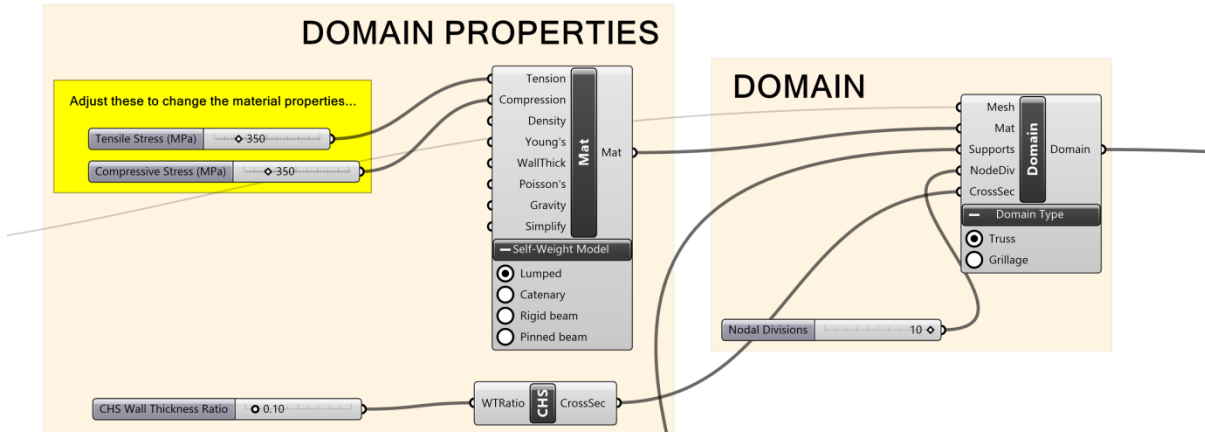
DOMAIN PROPERTIES

Adjust these to change the material properties...

Tensile Stress (MPa) ◊ 350

Compressive Stress (MPa) ◊ 350

Tension
Compression
Density
Young's
WallThick
Poisson's
Gravity
Simplify

Mat

Mat

Self-Weight Model

Lumped
Catenary
Rigid beam
Pinned beam

DOMAIN

Mesh
Mat
Supports
NodeDiv
CrossSec

Domain

Domain

Domain Type

Truss
Grillage

Nodal Divisions 10 ◊

CHS Wall Thickness Ratio 0.10

WTRatio

CHS

CrossSec